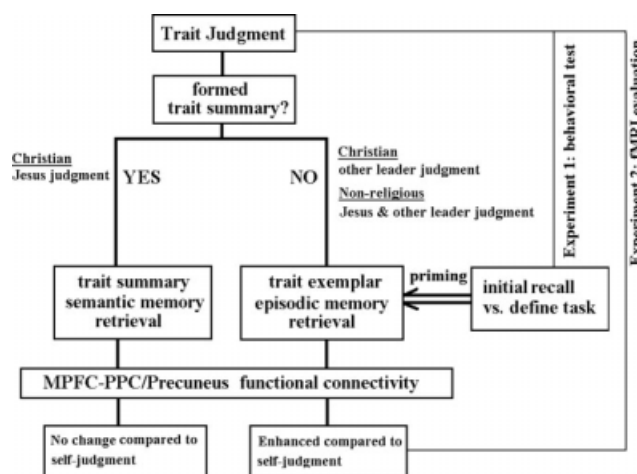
Trait Judgment

formed trait summary?

Christian
Jesus judgment

YES

NO

Christian
other leader judgment
Non-religious
Jesus & other leader judgment

Experiment 1: behavioral test

Experiment 2: fMRI evaluation

trait summary semantic memory retrieval

trait exemplar episodic memory retrieval

priming

initial recall vs. define task

MPFC-PPC/Precuneus functional connectivity

No change compared to self-judgment

Enhanced compared to self-judgment